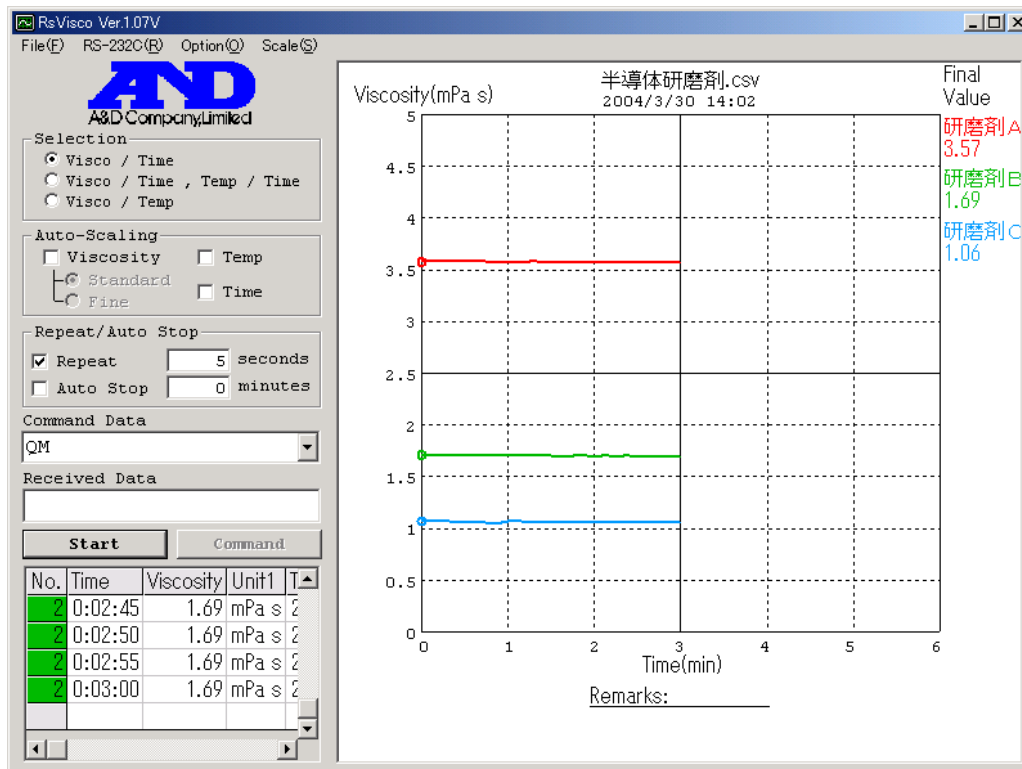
RsVisco Ver.1.07V

File(F) RS-232C(R) Option(O) Scale(S)

A&D
A&D Company,Limited

Selection
Visco / Time
Visco / Time , Temp / Time
Visco / Temp

Auto-Scaling
Viscosity
Standard
Fine
Temp
Time

Repeat/Auto Stop
Repeat 5 seconds
Auto Stop 0 minutes

Command Data
QM

Received Data

Start
Command

| No. | Time | Viscosity | Unit1 | T |
|---|---|---|---|---|
| 2 | 0:02:45 | 1.69 | mPa s | 2 |
| 2 | 0:02:50 | 1.69 | mPa s | 2 |
| 2 | 0:02:55 | 1.69 | mPa s | 2 |
| 2 | 0:03:00 | 1.69 | mPa s | 2 |

半導体研磨剤.csv
2004/3/30 14:02

Viscosity(mPa s)

5
4.5
4
3.5
3
2.5
2
1.5
1
0.5
0

0 1 2 3 4 5 6
Time(min)

Final Value
研磨剤A
3.57
研磨剤B
1.69
研磨剤C
1.06

Remarks: